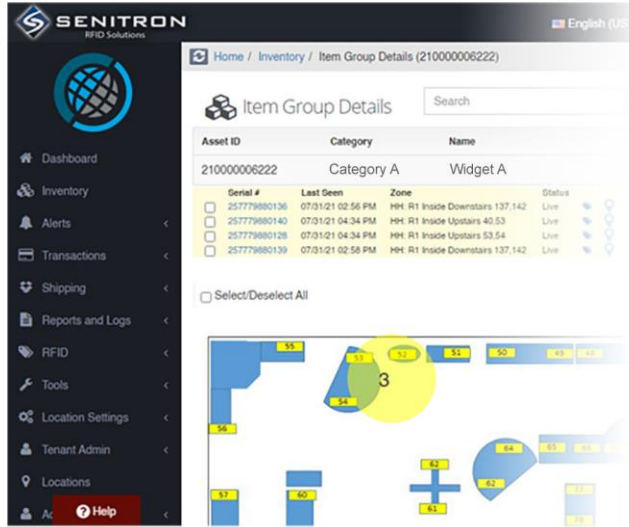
SENITRON
RFID Solutions

English (US

Dashboard
Inventory
Alerts
Transactions
Shipping
Reports and Logs
RFID
Tools
Location Settings
Tenant Admin
Locations
Ac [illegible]
Help

Home / Inventory / Item Group Details (210000006222)

Item Group Details

Search

| Asset ID | Category | Name |
|---|---|---|
| 210000006222 | Category A | Widget A |

| Serial # | Last Seen | Zone | Status |
|---|---|---|---|
| 257779880136 | 07/31/21 02:56 PM | HH: R1 Inside Downstairs 137,142 | Live |
| 257779880140 | 07/31/21 04:34 PM | HH: R1 Inside Upstairs 40,53 | Live |
| 257779880128 | 07/31/21 04:34 PM | HH: R1 Inside Upstairs 53,54 | Live |
| 257779880139 | 07/31/21 02:58 PM | HH: R1 Inside Downstairs 137,142 | Live |

Select/Deselect All

55 53 52 51 50 49 48
3
54
56
64 65 66
62
62
57 60
61